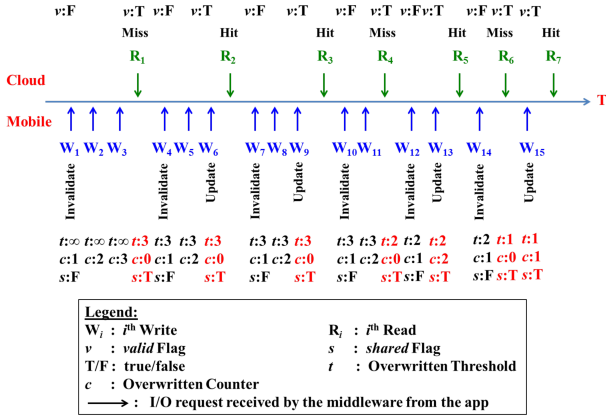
v:F v:T v:F v:T v:F v:T v:F v:T v:F v:T v:F v:T v:T

Miss Hit Hit Miss Hit Miss Hit

$R_1$ $R_2$ $R_3$ $R_4$ $R_5$ $R_6$ $R_7$

Cloud

T

Mobile

$W_1$ $W_2$ $W_3$ $W_4$ $W_5$ $W_6$ $W_7$ $W_8$ $W_9$ $W_{10}$ $W_{11}$ $W_{12}$ $W_{13}$ $W_{14}$ $W_{15}$

Invalidate Invalidate Update Invalidate Update Invalidate Invalidate Update Invalidate Update

t:∞ t:∞ t:∞ t:3 t:3 t:3 t:3 t:3 t:3 t:3 t:3 t:2 t:2 t:2 t:2 t:1 t:1
c:1 c:2 c:3 c:0 c:1 c:0 c:1 c:2 c:0 c:1 c:2 c:0 c:1 c:2 c:1 c:0 c:1
s:F s:T s:F s:T s:F s:T s:F s:T s:F s:T s:F s:T s:T

Legend:
$W_i$ : $i^{th}$ Write
v : valid Flag
T/F : true/false
c : Overwritten Counter
$R_i$ : $i^{th}$ Read
s : shared Flag
t : Overwritten Threshold
⟶ : I/O request received by the middleware from the app